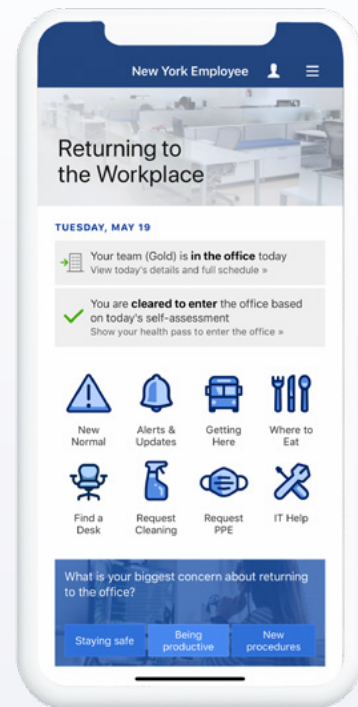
New York Employee

Returning to the Workplace

TUESDAY, MAY 19

Your team (Gold) is in the office today
View today's details and full schedule »

You are cleared to enter the office based on today's self-assessment
Show your health pass to enter the office »

New Normal

Alerts & Updates

Getting Here

Where to Eat

Find a Desk

Request Cleaning

Request PPE

IT Help

What is your biggest concern about returning to the office?

Staying safe

Being productive

New procedures